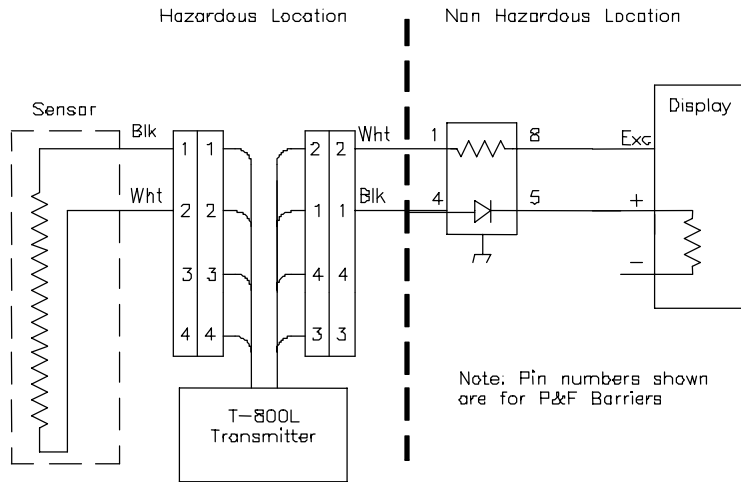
Hazardous Location

Non Hazardous Location

Sensor

Blk

Wht

1 1

2 2

3 3

4 4

Wht

2 2

Blk

1 1

4 4

3 3

1

8

4

5

Display

Exc

+

−

T-800L
Transmitter

Note: Pin numbers shown are for P&F Barriers